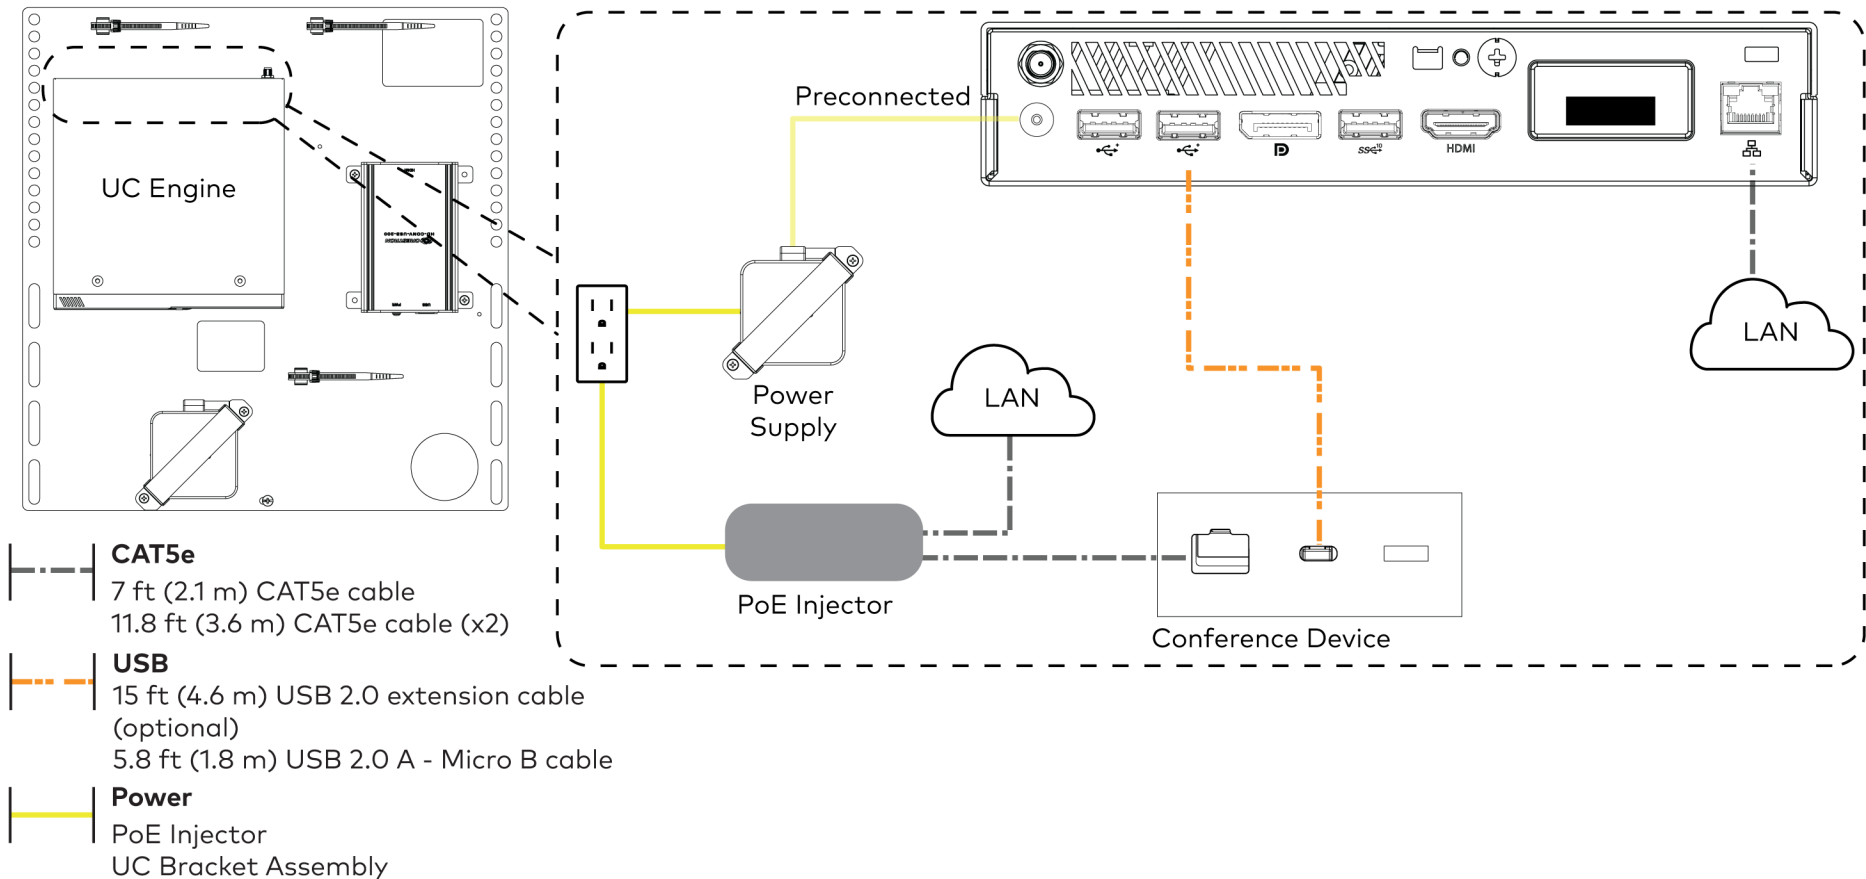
UC Engine

Preconnected

HDMI

Power Supply

LAN

LAN

PoE Injector

Conference Device

CAT5e
7 ft (2.1 m) CAT5e cable
11.8 ft (3.6 m) CAT5e cable (x2)

USB
15 ft (4.6 m) USB 2.0 extension cable (optional)
5.8 ft (1.8 m) USB 2.0 A - Micro B cable

Power
PoE Injector
UC Bracket Assembly